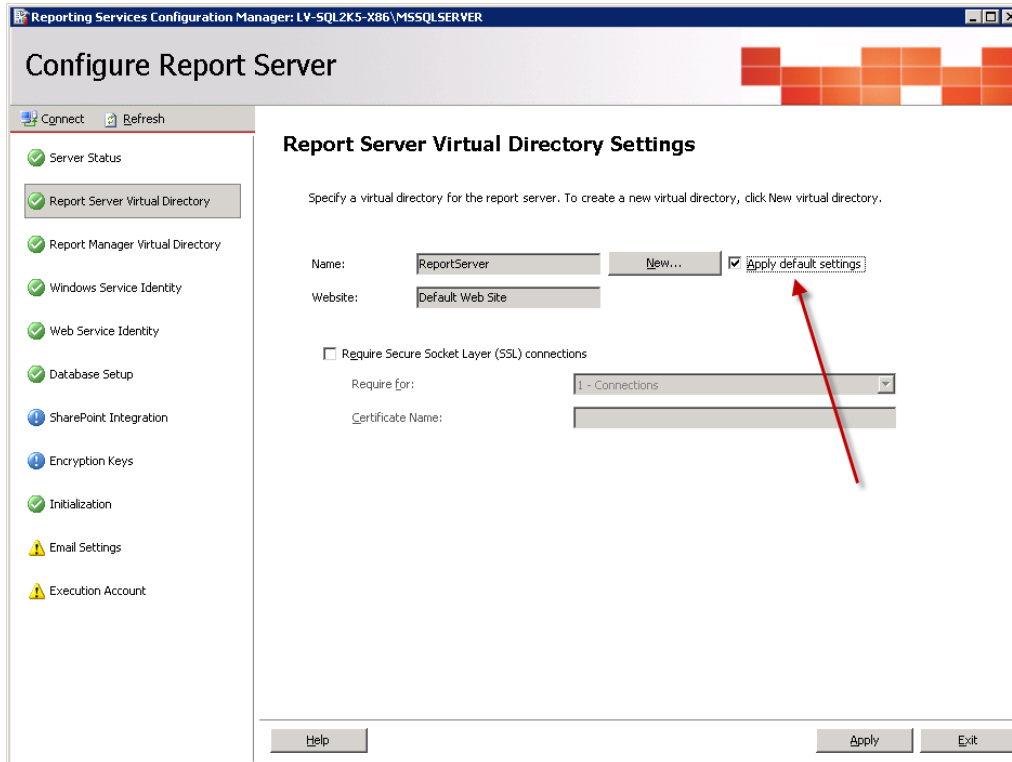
Reporting Services Configuration Manager: LV-SQL2K5-X86\MSSQLSERVER

Configure Report Server

Connect
Refresh

Server Status
Report Server Virtual Directory
Report Manager Virtual Directory
Windows Service Identity
Web Service Identity
Database Setup
SharePoint Integration
Encryption Keys
Initialization
Email Settings
Execution Account

Report Server Virtual Directory Settings

Specify a virtual directory for the report server. To create a new virtual directory, click New virtual directory.

Name: ReportServer
New...
Apply default settings
Website: Default Web Site

Require Secure Socket Layer (SSL) connections
Require for: 1 - Connections
Certificate Name:

Help
Apply
Exit